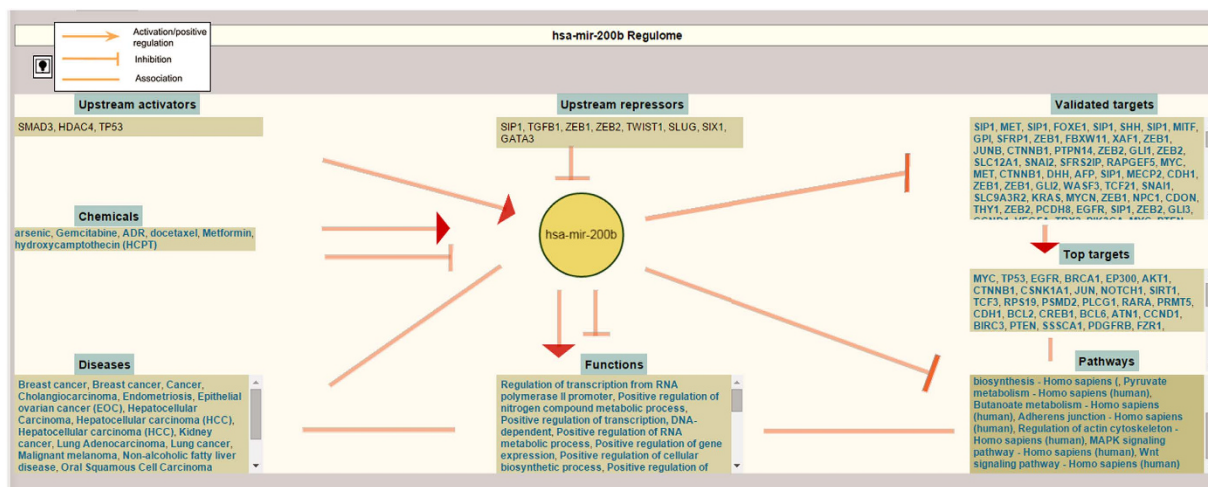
Activation/positive regulation
Inhibition
Association

hsa-mir-200b Regulome

Upstream activators
SMAD3, HDAC4, TP53

Chemicals
arsenic, Gemcitabine, ADR, docetaxel, Metformin, hydroxycamptothecin (HCPT)

Diseases
Breast cancer, Breast cancer, Cancer, Cholangiocarcinoma, Endometriosis, Epithelial ovarian cancer (EOC), Hepatocellular Carcinoma, Hepatocellular carcinoma (HCC), Hepatocellular carcinoma (HCC), Kidney cancer, Lung Adenocarcinoma, Lung cancer, Malignant melanoma, Non-alcoholic fatty liver disease, Oral Squamous Cell Carcinoma

Upstream repressors
SIP1, TGFB1, ZEB1, ZEB2, TWIST1, SLUG, SIX1, GATA3

hsa-mir-200b

Functions
Regulation of transcription from RNA polymerase II promoter, Positive regulation of nitrogen compound metabolic process, Positive regulation of transcription, DNA-dependent, Positive regulation of RNA metabolic process, Positive regulation of gene expression, Positive regulation of cellular biosynthetic process, Positive regulation of

Validated targets
SIP1, MET, SIP1, FOXE1, SIP1, SHH, SIP1, MITF, GPI, SFRP1, ZEB1, FBXW11, XAF1, ZEB1, JUNB, CTNNB1, PTPN14, ZEB2, GLI1, ZEB2, SLC12A1, SNAI2, SFRS2IP, RAPGEF5, MYC, MET, CTNNB1, DHH, AFP, SIP1, MECP2, CDH1, ZEB1, ZEB1, GLI2, WASF3, TCF21, SNAI1, SLC9A3R2, KRAS, MYCN, ZEB1, NPC1, CDON, THY1, ZEB2, PCDH8, EGFR, SIP1, ZEB2, GLI3,

Top targets
MYC, TP53, EGFR, BRCA1, EP300, AKT1, CTNNB1, CSNK1A1, JUN, NOTCH1, SIRT1, TCF3, RPS19, PSMD2, PLCG1, RARA, PRMT5, CDH1, BCL2, CREB1, BCL6, ATN1, CCND1, BIRC3, PTEN, SSSCA1, PDGFRB, FZR1,

Pathways
biosynthesis - Homo sapiens (, Pyruvate metabolism - Homo sapiens (human), Butanoate metabolism - Homo sapiens (human), Adherens junction - Homo sapiens (human), Regulation of actin cytoskeleton - Homo sapiens (human), MAPK signaling pathway - Homo sapiens (human), Wnt signaling pathway - Homo sapiens (human)